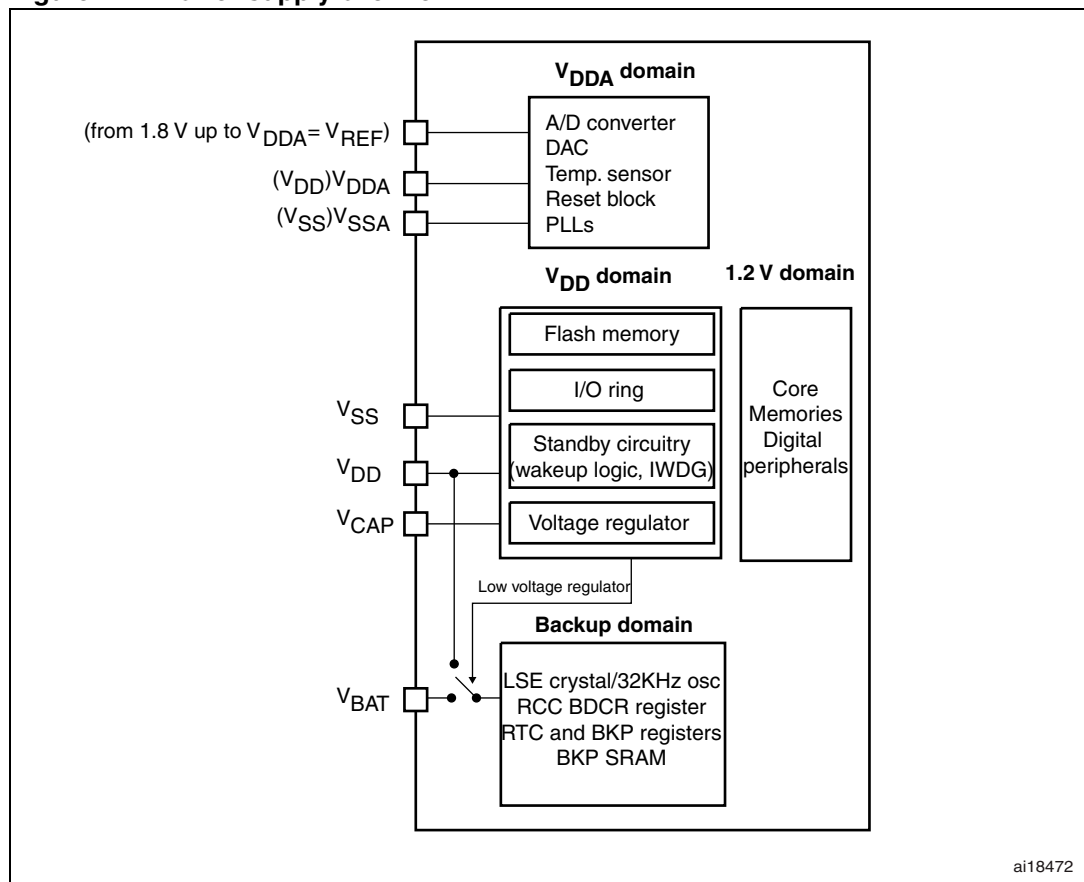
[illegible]

$V_{DDA}$ domain

(from 1.8 V up to $V_{DDA}$= $V_{REF}$)

$(V_{DD})V_{DDA}$

$(V_{SS})V_{SSA}$

A/D converter
DAC
Temp. sensor
Reset block
PLLs

$V_{DD}$ domain

1.2 V domain

Flash memory

I/O ring

Standby circuitry (wakeup logic, IWDG)

Voltage regulator

Core
Memories
Digital peripherals

$V_{SS}$

$V_{DD}$

$V_{CAP}$

Low voltage regulator

Backup domain

$V_{BAT}$

LSE crystal/32KHz osc
RCC BDCR register
RTC and BKP registers
BKP SRAM

ai18472